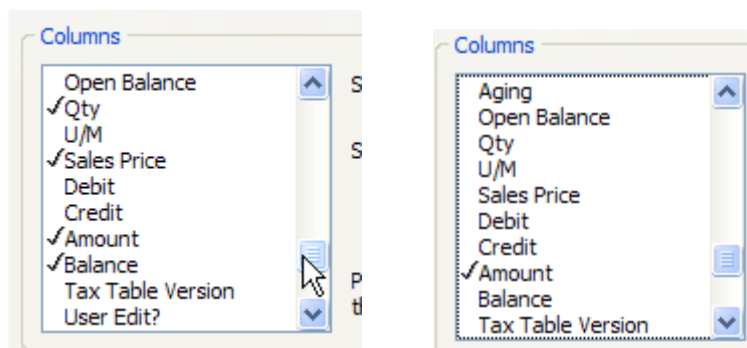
Columns

Open Balance
✓Qty
U/M
✓Sales Price
Debit
Credit
✓Amount
✓Balance
Tax Table Version
User Edit?

S

S

P
th

Columns

Aging
Open Balance
Qty
U/M
Sales Price
Debit
Credit
✓Amount
Balance
Tax Table Version